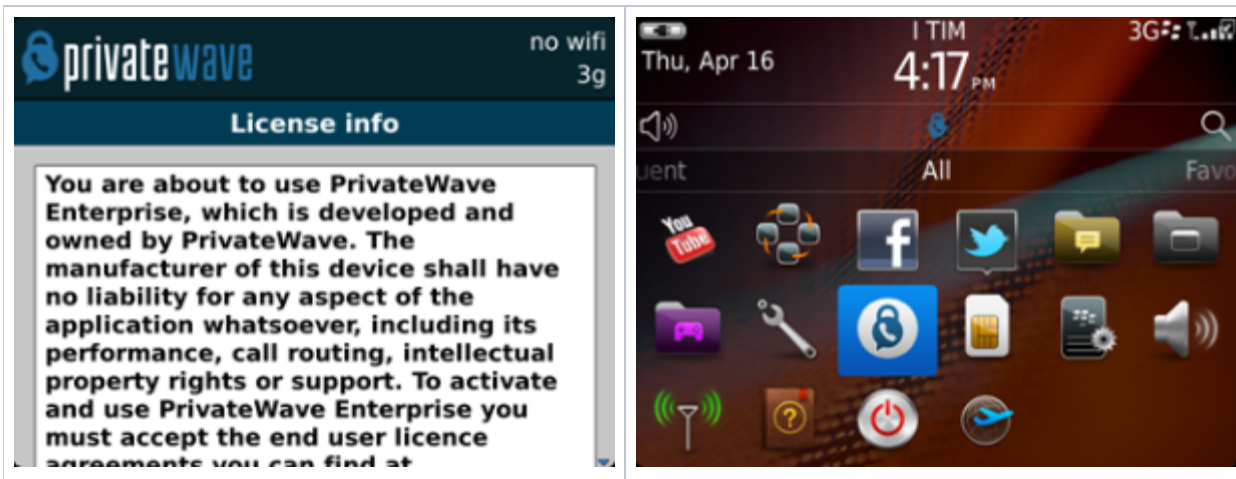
privatewave no wifi 3g

License info

You are about to use PrivateWave Enterprise, which is developed and owned by PrivateWave. The manufacturer of this device shall have no liability for any aspect of the application whatsoever, including its performance, call routing, intellectual property rights or support. To activate and use PrivateWave Enterprise you must accept the end user licence agreements you can find at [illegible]

I TIM
3G
Thu, Apr 16
4:17 PM
uent
All
Favo
You Tube
f